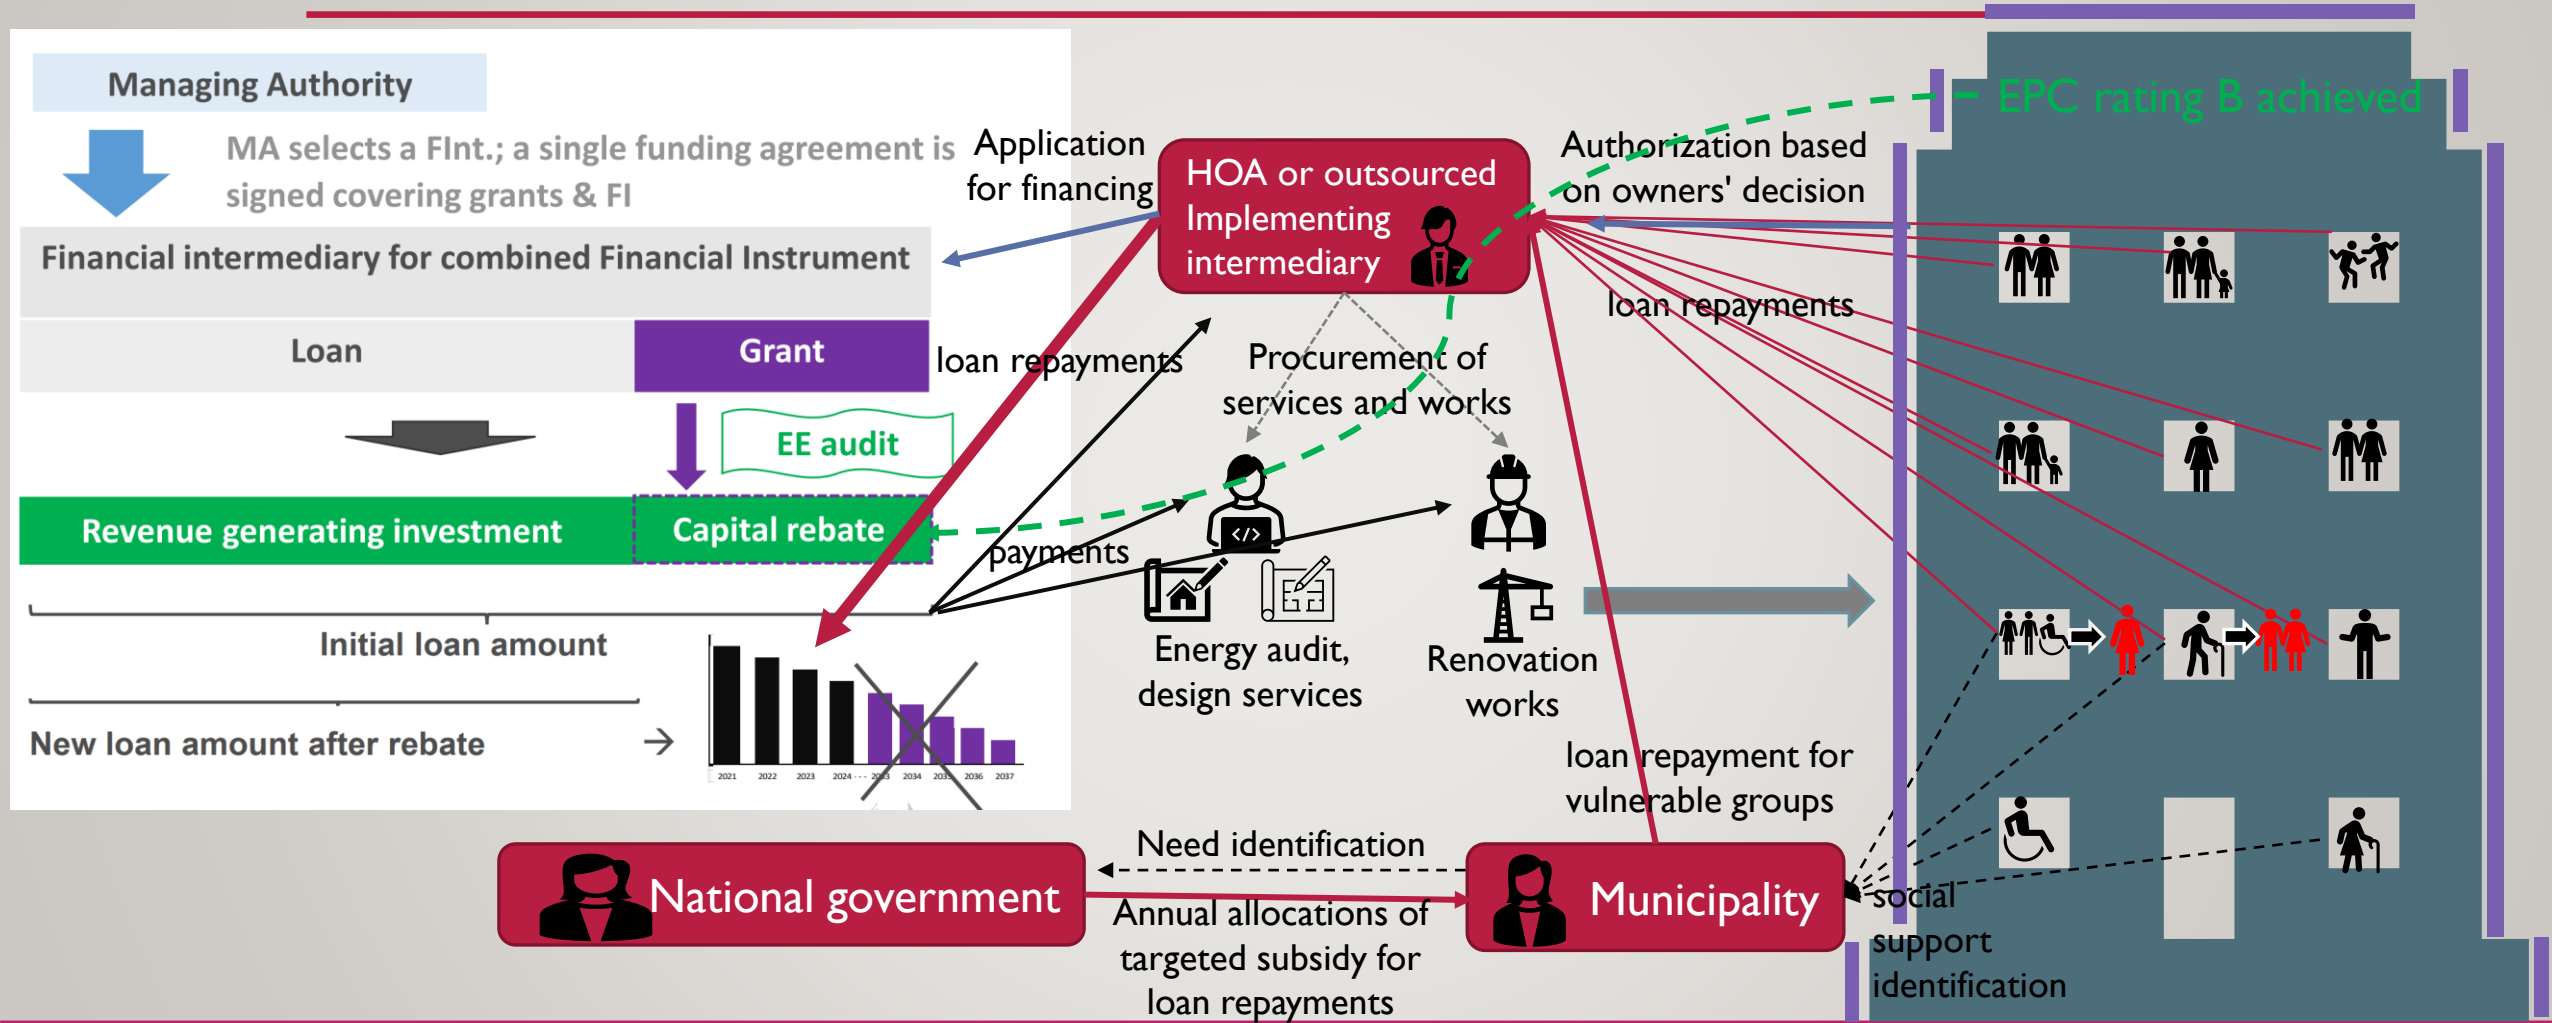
Managing Authority

MA selects a FInt.; a single funding agreement is signed covering grants & FI

Financial intermediary for combined Financial Instrument

Loan

Grant

EE audit

Revenue generating investment

Capital rebate

Initial loan amount

New loan amount after rebate

2021 2022 2023 2024 2033 2034 2035 2036 2037

Application for financing

HOA or outsourced Implementing intermediary

Authorization based on owners' decision

EPC rating B achieved

loan repayments

loan repayments

Procurement of services and works

payments

Energy audit, design services

Renovation works

loan repayment for vulnerable groups

Need identification

National government

Municipality

Annual allocations of targeted subsidy for loan repayments

social support identification